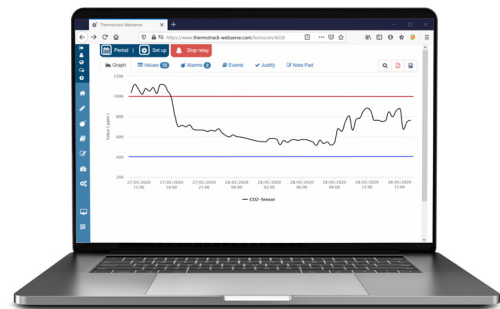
Thermotrack Webserve

https://www.thermotrack-webserve.com/fr/mesures/8036

Period | Set up Stop relay

Graph Values 72 Alarms 2 Events Justify Note Pad

1200
1000
800
600
400
200

Value ( ppm )

27/05/2020 15:00
27/05/2020 18:00
27/05/2020 21:00
28/05/2020 00:00
28/05/2020 03:00
28/05/2020 06:00
28/05/2020 09:00
28/05/2020 12:00
28/05/2020 15:00

CO2-Sensor